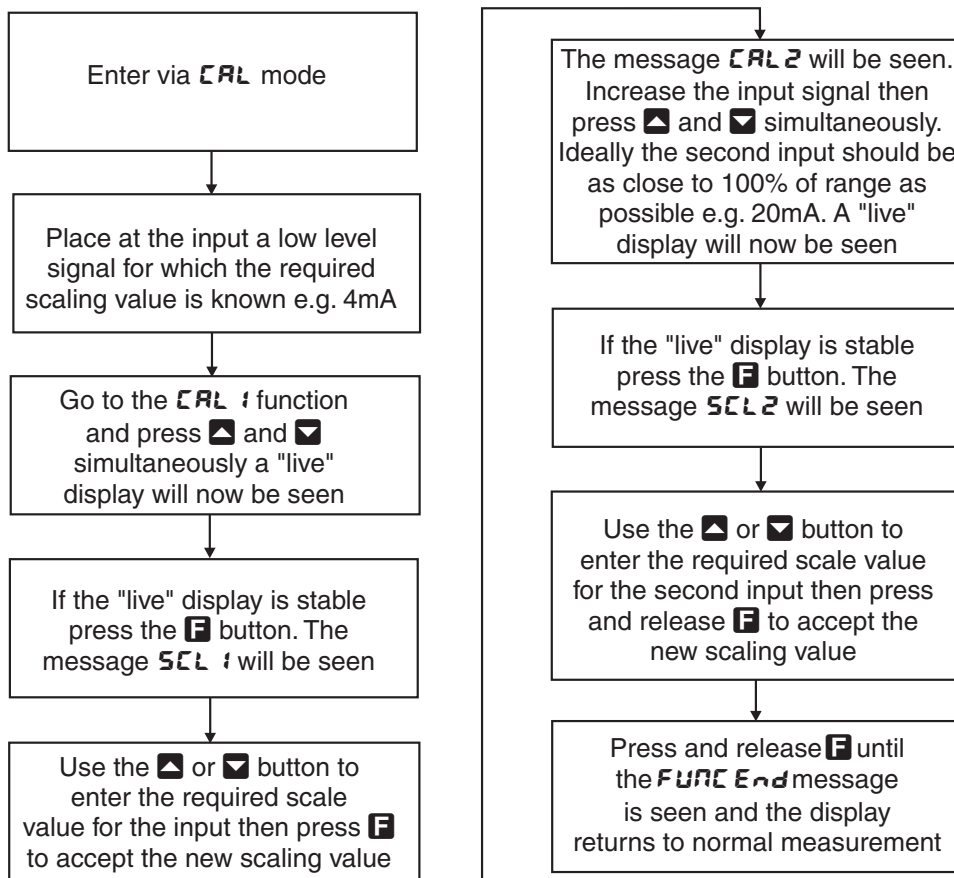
Enter via CAL mode

Place at the input a low level signal for which the required scaling value is known e.g. 4mA

Go to the CAL 1 function and press ▲ and ▼ simultaneously a "live" display will now be seen

If the "live" display is stable press the F button. The message SCL 1 will be seen

Use the ▲ or ▼ button to enter the required scale value for the input then press F to accept the new scaling value

The message CAL 2 will be seen. Increase the input signal then press ▲ and ▼ simultaneously. Ideally the second input should be as close to 100% of range as possible e.g. 20mA. A "live" display will now be seen

If the "live" display is stable press the F button. The message SCL 2 will be seen

Use the ▲ or ▼ button to enter the required scale value for the second input then press and release F to accept the new scaling value

Press and release F until the FUNC End message is seen and the display returns to normal measurement